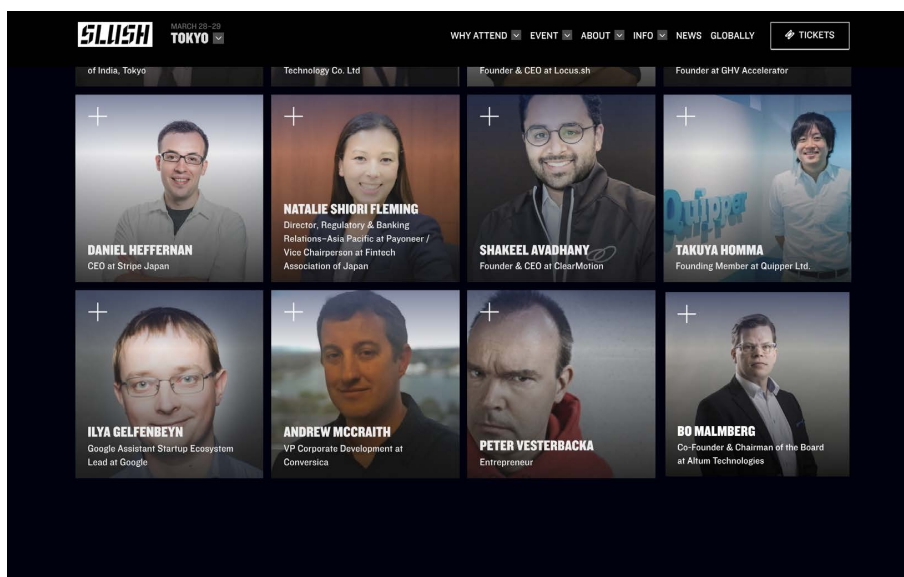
SLUSH MARCH 28–29 TOKYO

WHY ATTEND EVENT ABOUT INFO NEWS GLOBALLY TICKETS

of India, Tokyo

Technology Co. Ltd

Founder & CEO at Locus.sh

Founder at GHV Accelerator

DANIEL HEFFERNAN
CEO at Stripe Japan

NATALIE SHIORI FLEMING
Director, Regulatory & Banking Relations–Asia Pacific at Payoneer / Vice Chairperson at Fintech Association of Japan

SHAKEEL AVADHANY
Founder & CEO at ClearMotion

TAKUYA HOMMA
Founding Member at Quipper Ltd.

ILYA GELFENBEYN
Google Assistant Startup Ecosystem Lead at Google

ANDREW MCCRAITH
VP Corporate Development at Conversica

PETER VESTERBACKA
Entrepreneur

BO MALMBERG
Co-Founder & Chairman of the Board at Altum Technologies